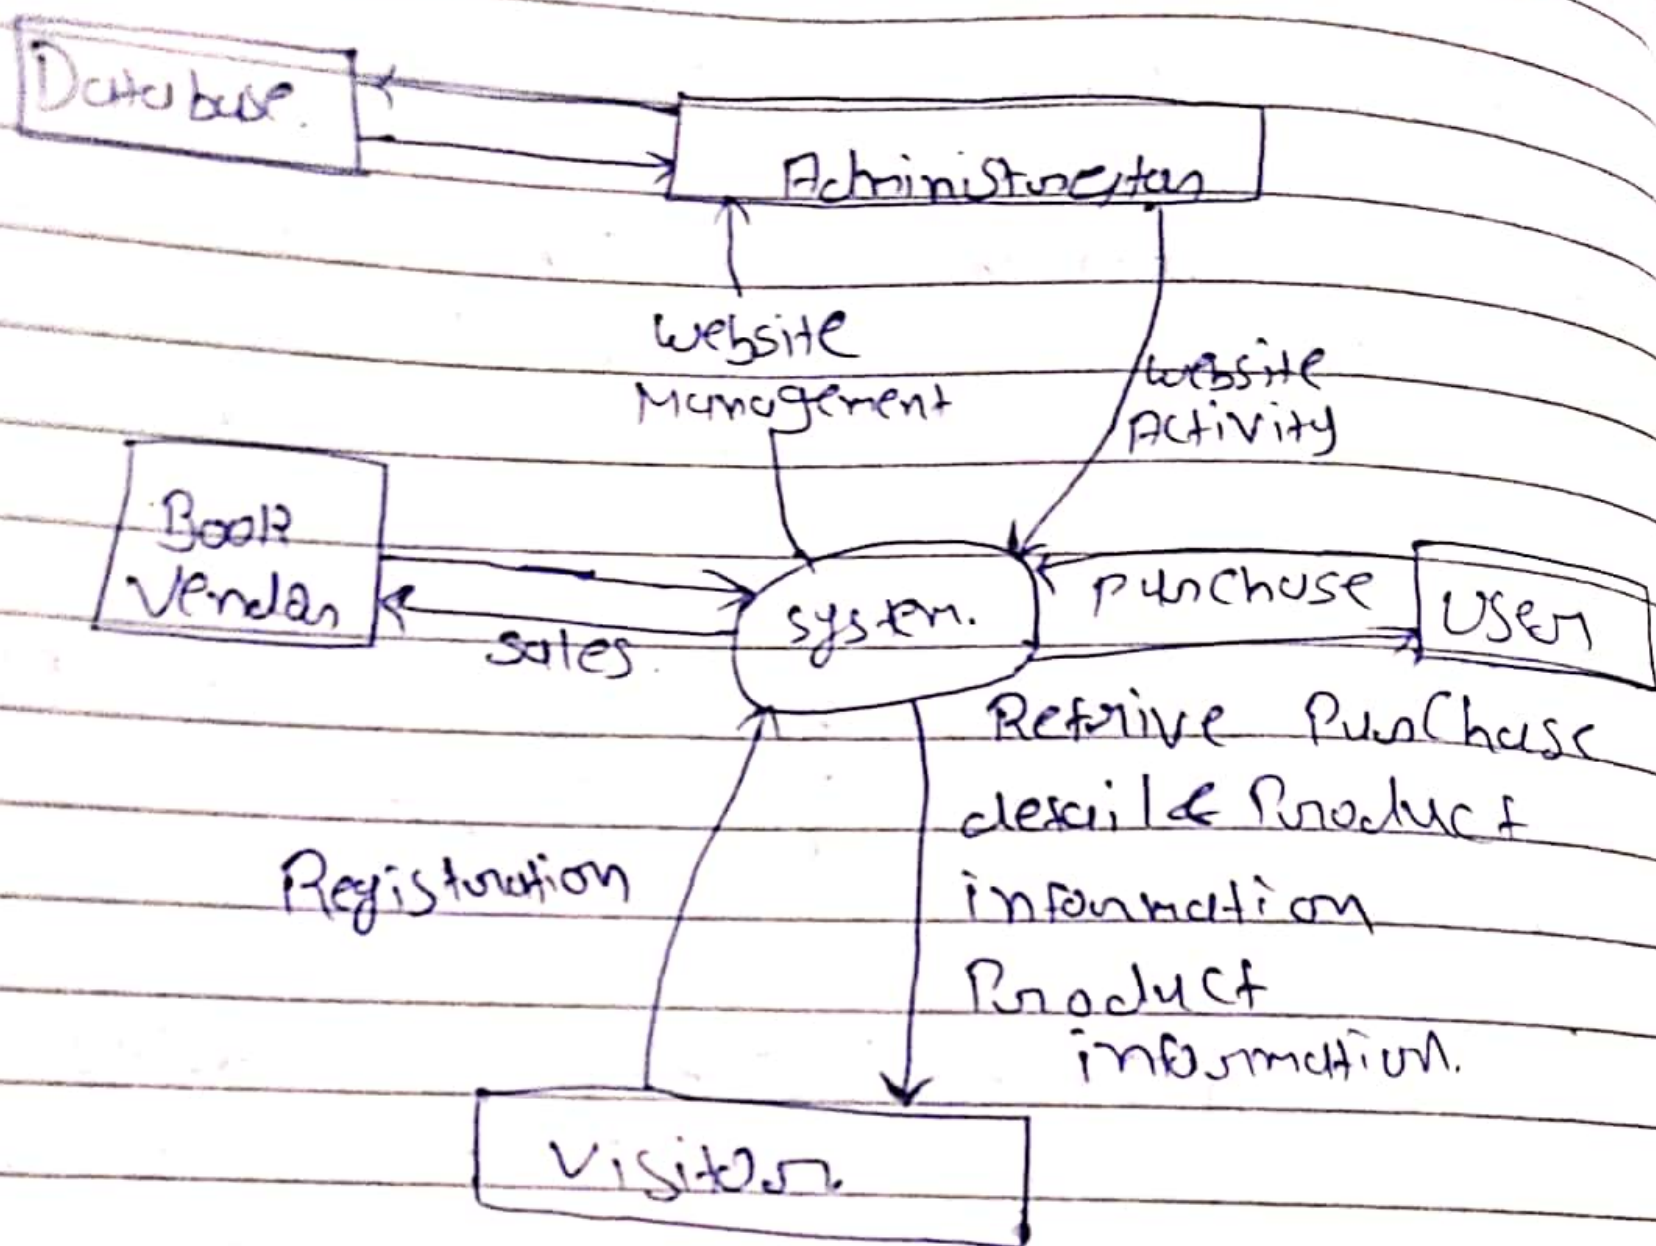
Database.

Administrator

website Management

website Activity

Book Vendor

sales

system.

purchase

User

Retrive Purchase detail & Product information

Registration

Product information.

Visitor.